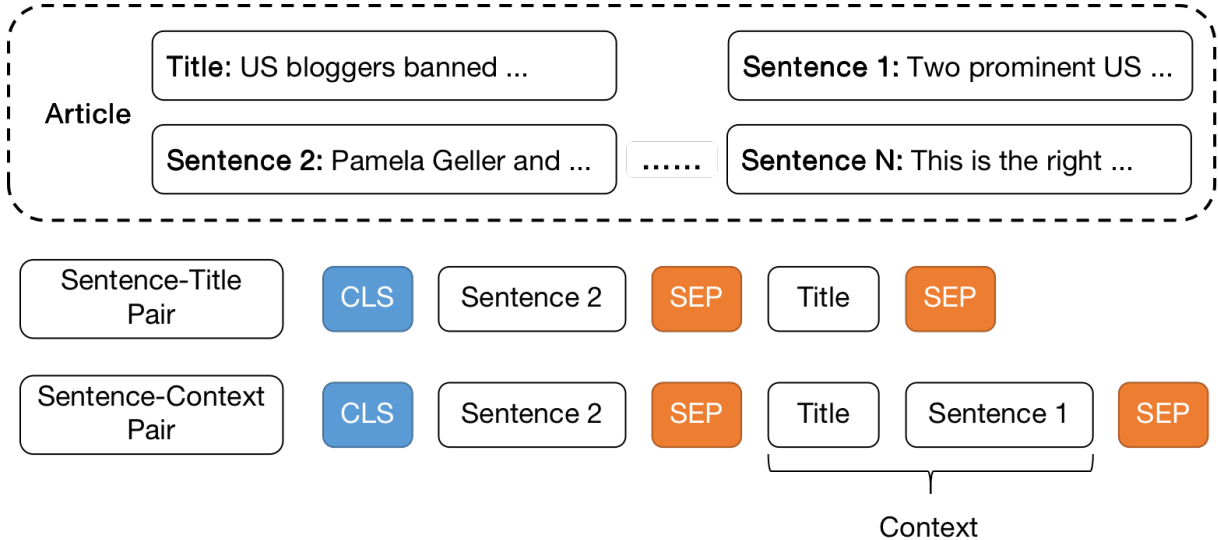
Article

**Title:** US bloggers banned ...

**Sentence 1:** Two prominent US ...

**Sentence 2:** Pamela Geller and ...

......

**Sentence N:** This is the right ...

Sentence-Title Pair

CLS

Sentence 2

SEP

Title

SEP

Sentence-Context Pair

CLS

Sentence 2

SEP

Title

Sentence 1

SEP

Context